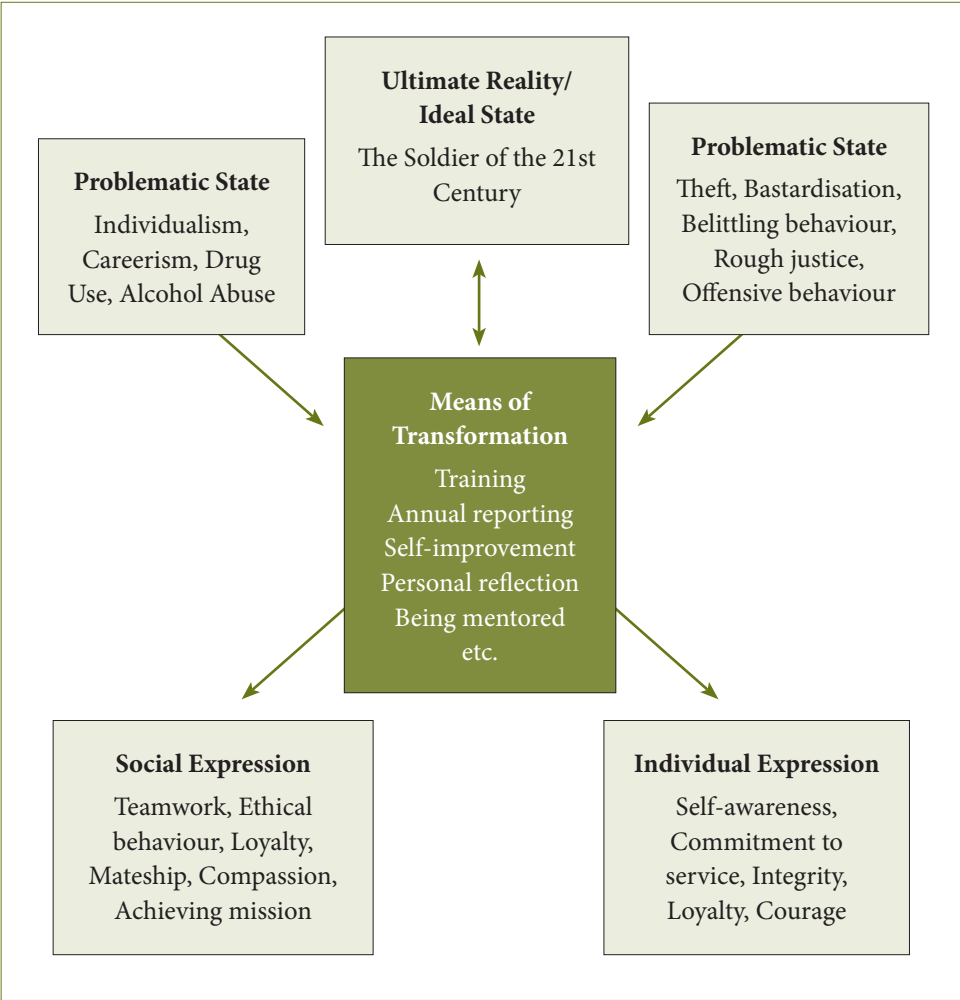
**Ultimate Reality/ Ideal State**

The Soldier of the 21st Century

**Problematic State**

Individualism, Careerism, Drug Use, Alcohol Abuse

**Problematic State**

Theft, Bastardisation, Belittling behaviour, Rough justice, Offensive behaviour

**Means of Transformation**

Training
Annual reporting
Self-improvement
Personal reflection
Being mentored
etc.

**Social Expression**

Teamwork, Ethical behaviour, Loyalty, Mateship, Compassion, Achieving mission

**Individual Expression**

Self-awareness, Commitment to service, Integrity, Loyalty, Courage